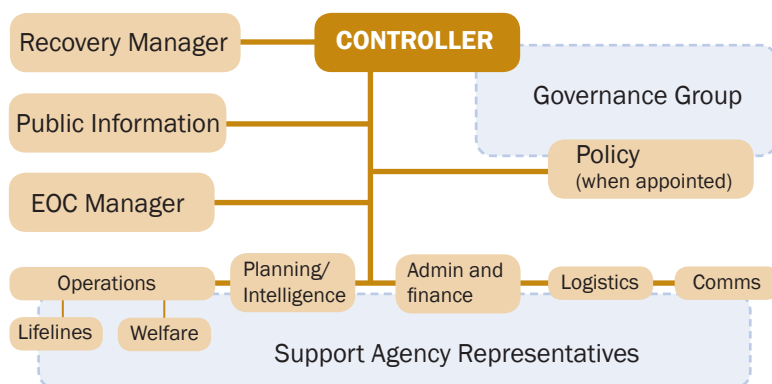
Recovery Manager

CONTROLLER

Governance Group

Public Information

Policy
(when appointed)

EOC Manager

Operations

Planning/ Intelligence

Admin and finance

Logistics

Comms

Lifelines

Welfare

Support Agency Representatives